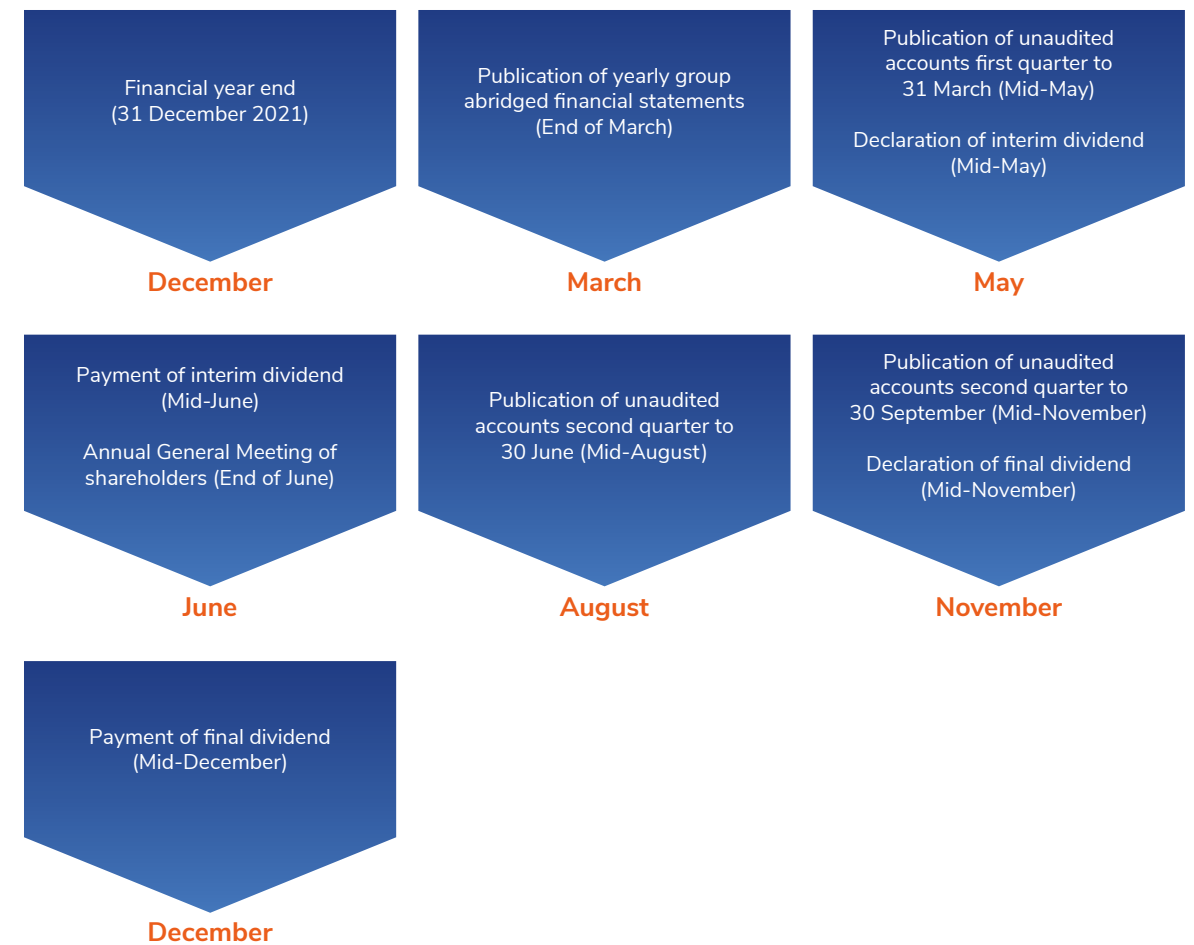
Financial year end
(31 December 2021)

December

Publication of yearly group abridged financial statements
(End of March)

March

Publication of unaudited accounts first quarter to 31 March (Mid-May)

Declaration of interim dividend
(Mid-May)

May

Payment of interim dividend
(Mid-June)

Annual General Meeting of shareholders (End of June)

June

Publication of unaudited accounts second quarter to 30 June (Mid-August)

August

Publication of unaudited accounts second quarter to 30 September (Mid-November)

Declaration of final dividend
(Mid-November)

November

Payment of final dividend
(Mid-December)

December